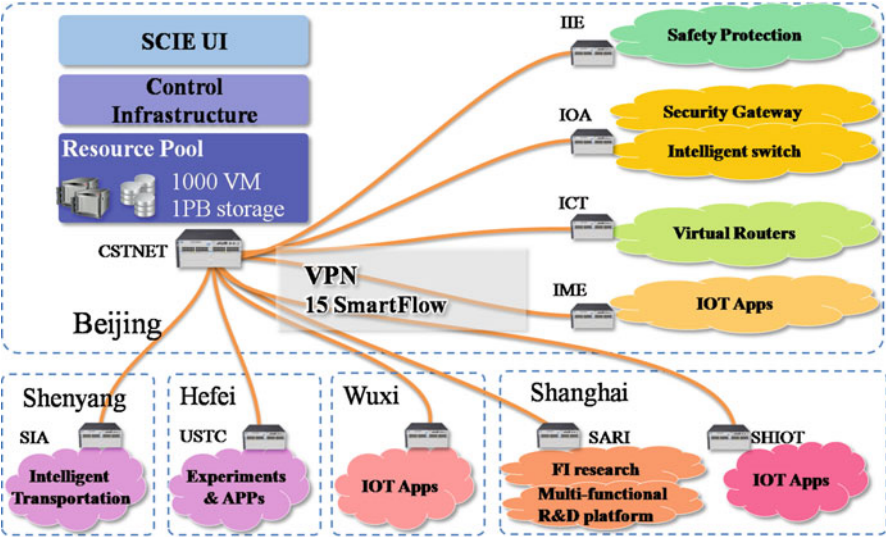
SCIE UI

Control Infrastructure

Resource Pool

1000 VM
1PB storage

CSTNET

Beijing

VPN
15 SmartFlow

IIE

Safety Protection

IOA

Security Gateway

Intelligent switch

ICT

Virtual Routers

IME

IOT Apps

Shenyang

SIA

Intelligent Transportation

Hefei

USTC

Experiments & APPs

Wuxi

IOT Apps

Shanghai

SARI

FI research

Multi-functional R&D platform

SHIOT

IOT Apps